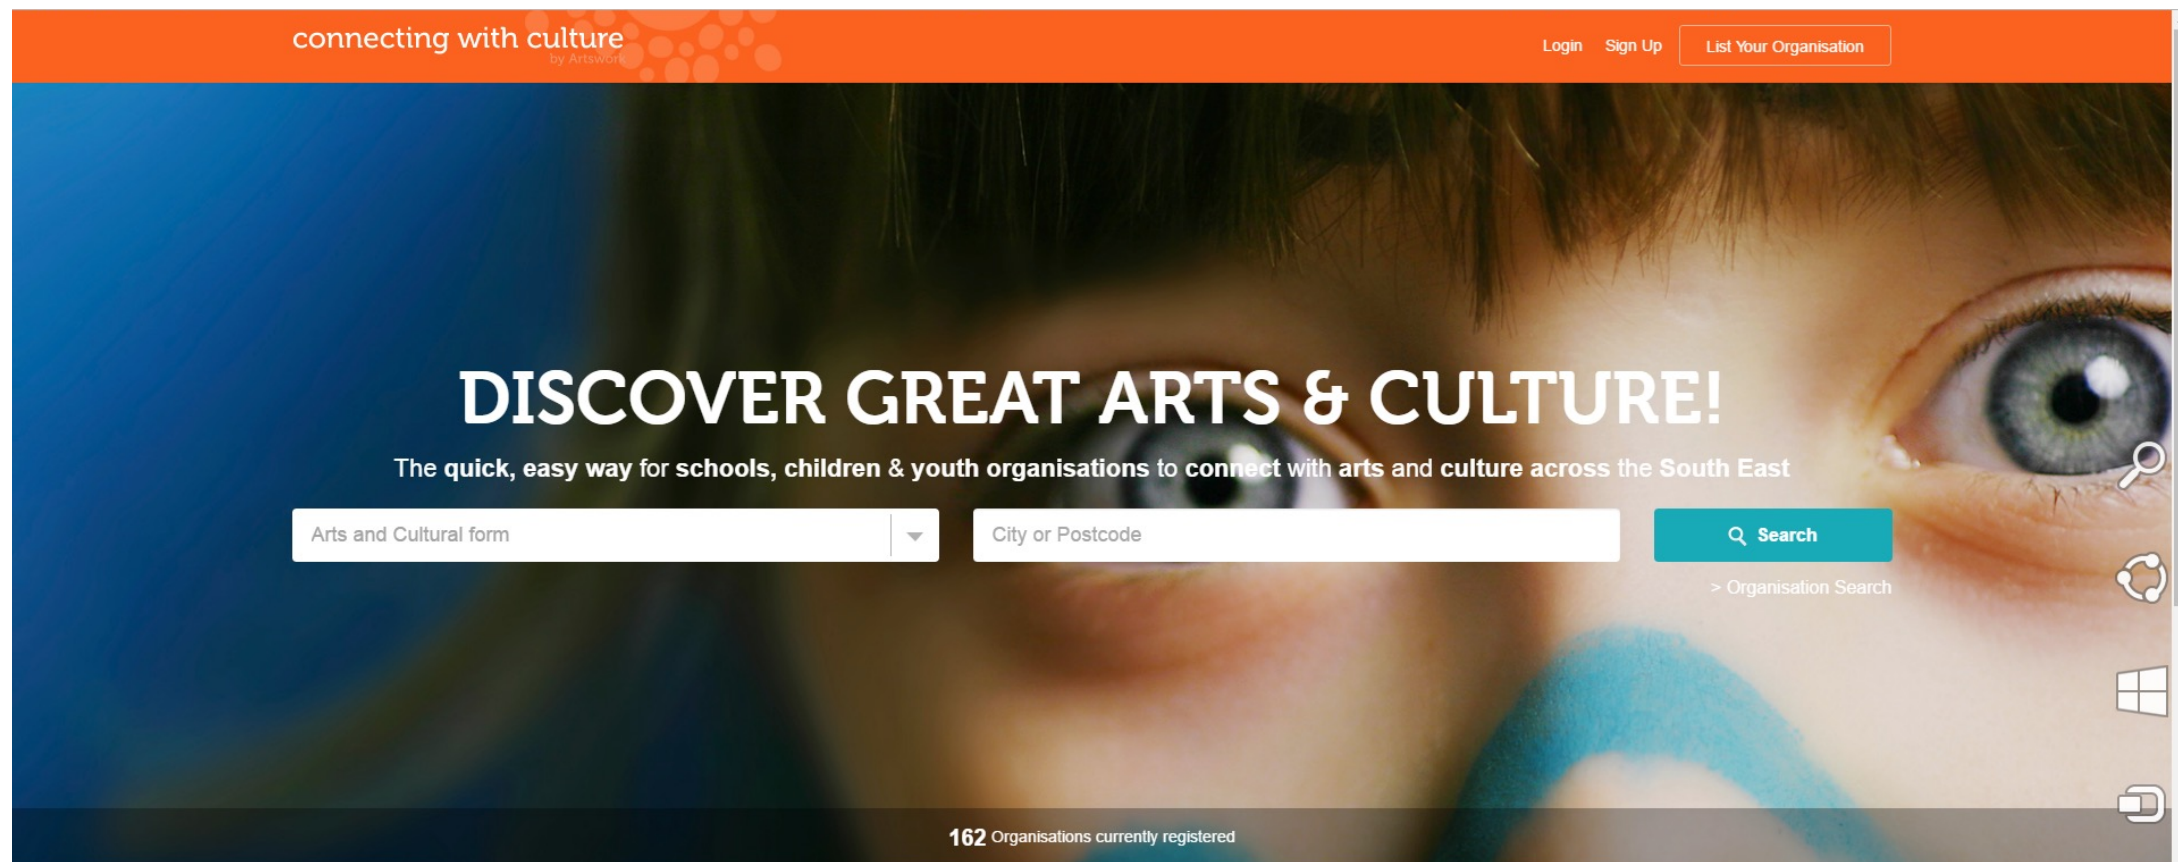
connecting with culture
by Artswork

Login Sign Up List Your Organisation

DISCOVER GREAT ARTS & CULTURE!

The quick, easy way for schools, children & youth organisations to connect with arts and culture across the South East

Arts and Cultural form

City or Postcode

Search

> Organisation Search

162 Organisations currently registered